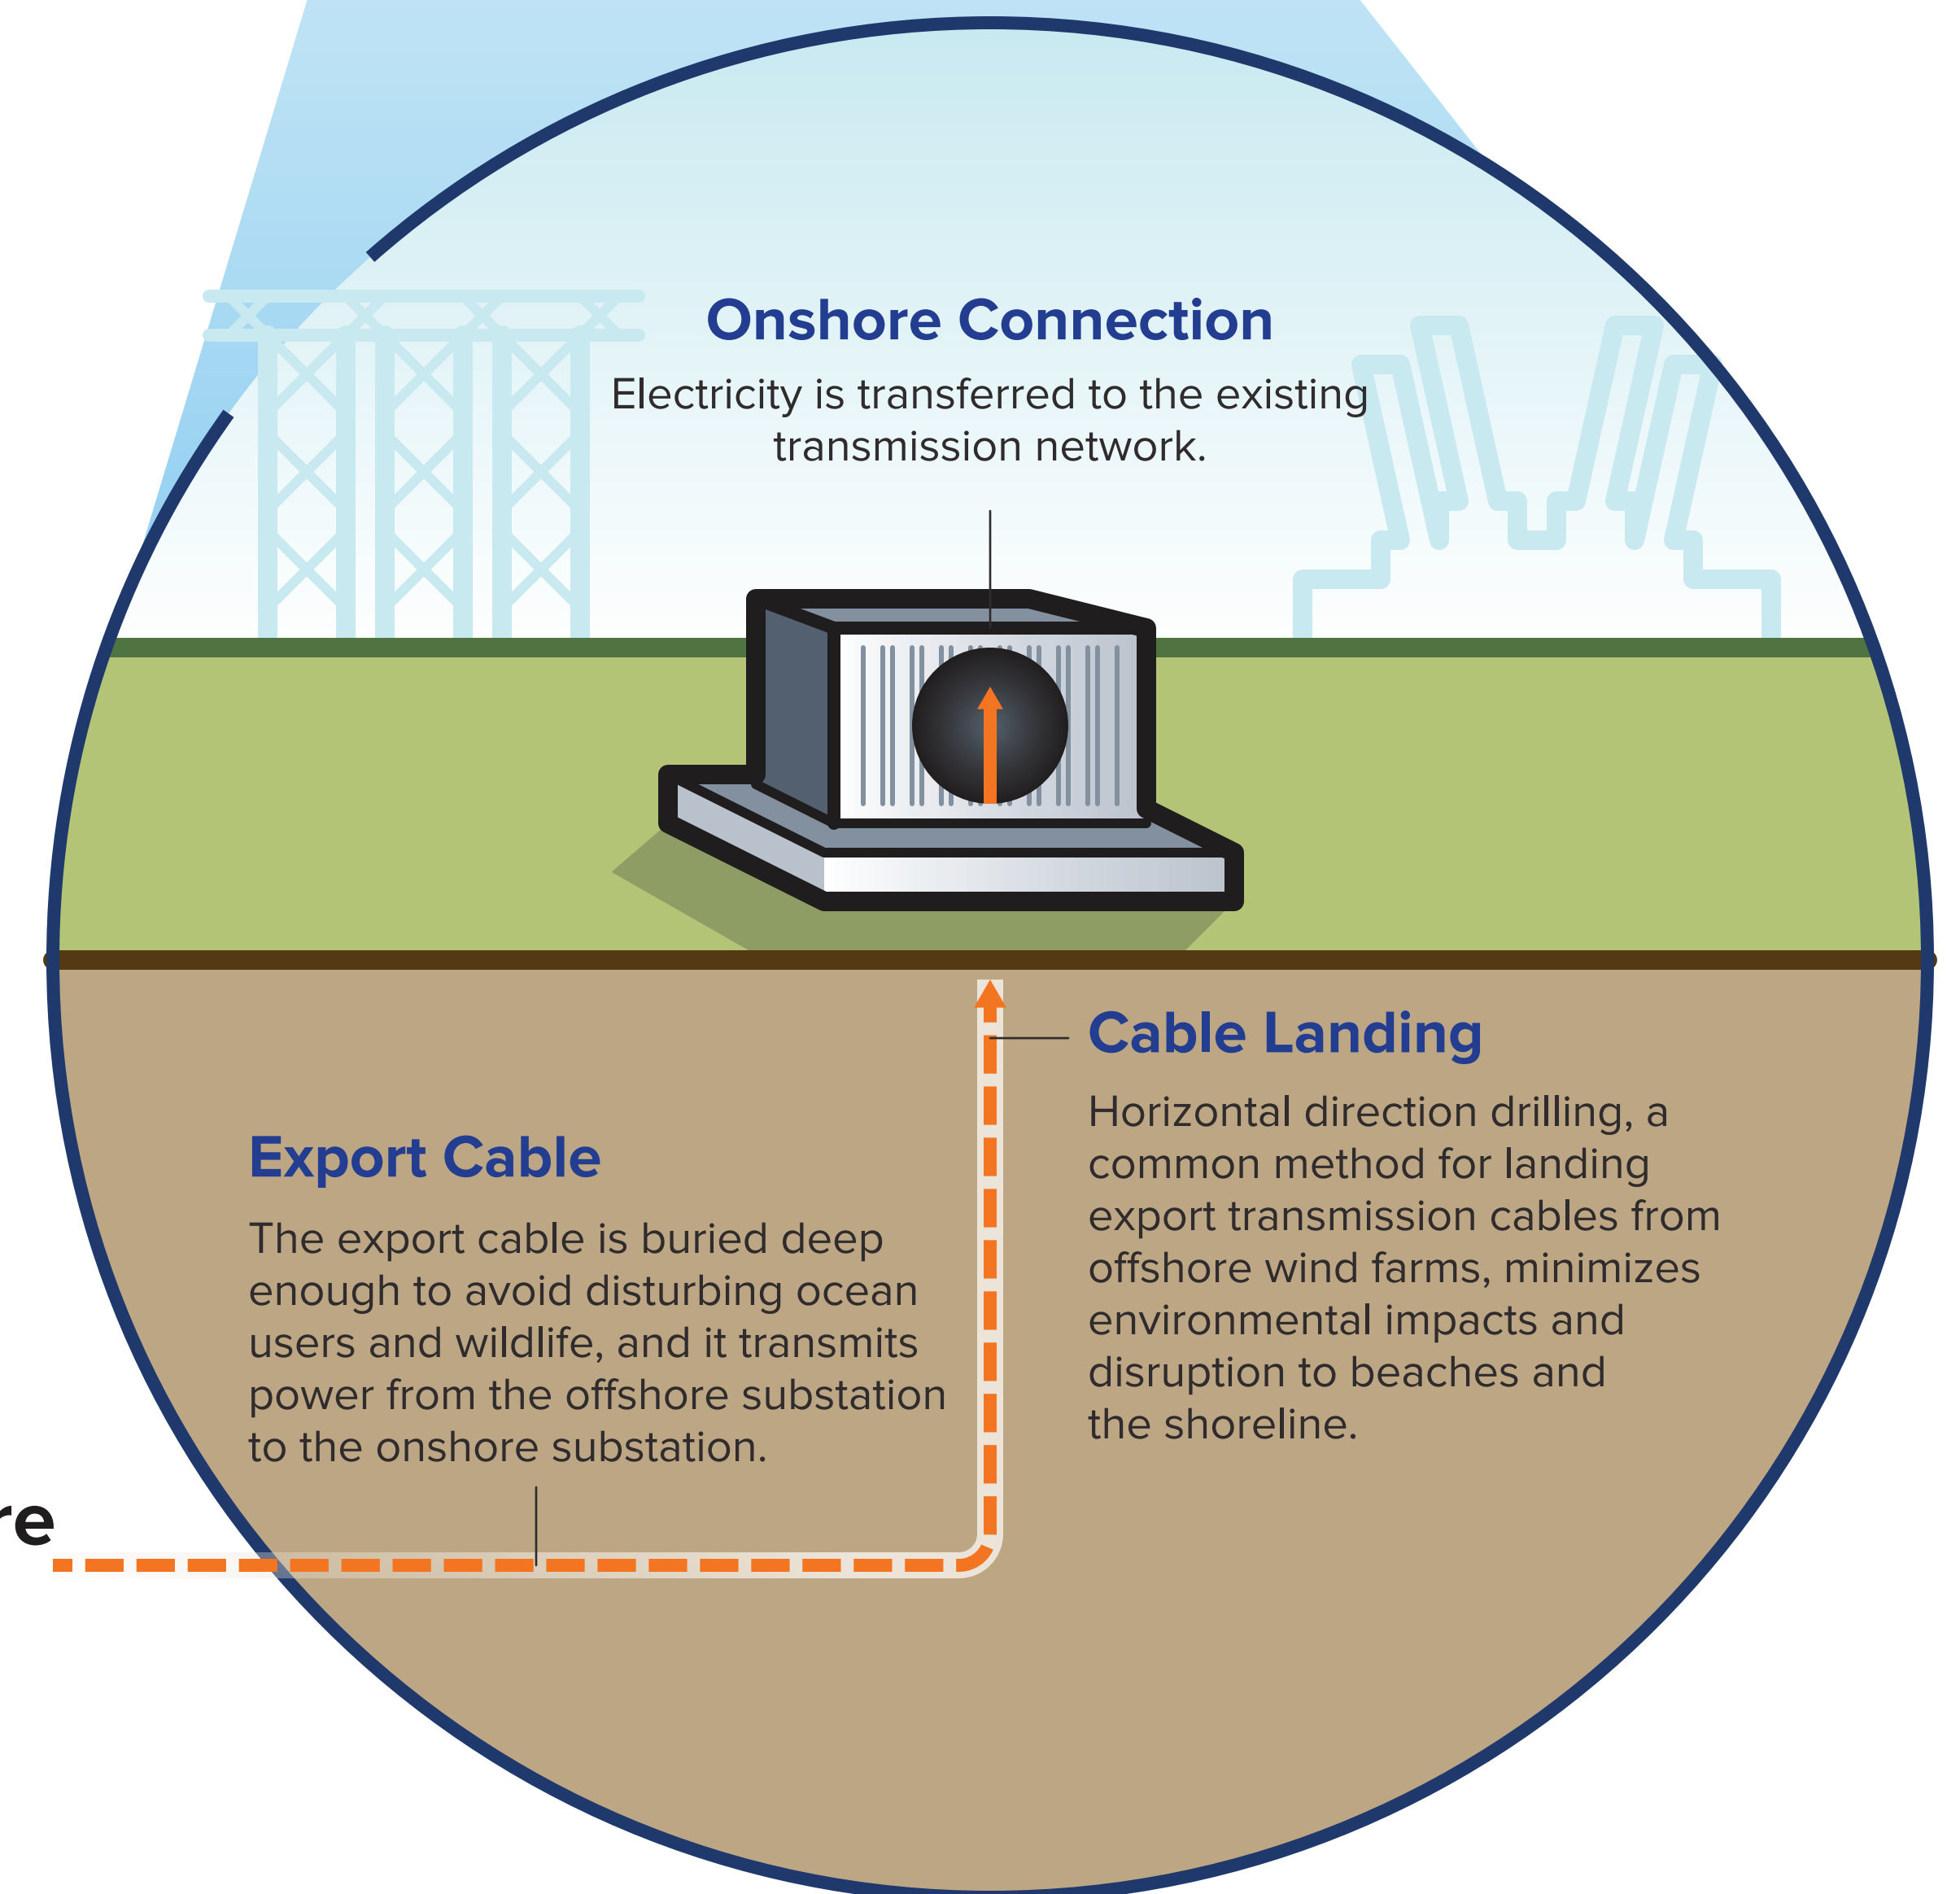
Onshore Connection

Electricity is transferred to the existing transmission network.

Cable Landing

Horizontal direction drilling, a common method for landing export transmission cables from offshore wind farms, minimizes environmental impacts and disruption to beaches and the shoreline.

Export Cable

The export cable is buried deep enough to avoid disturbing ocean users and wildlife, and it transmits power from the offshore substation to the onshore substation.

re